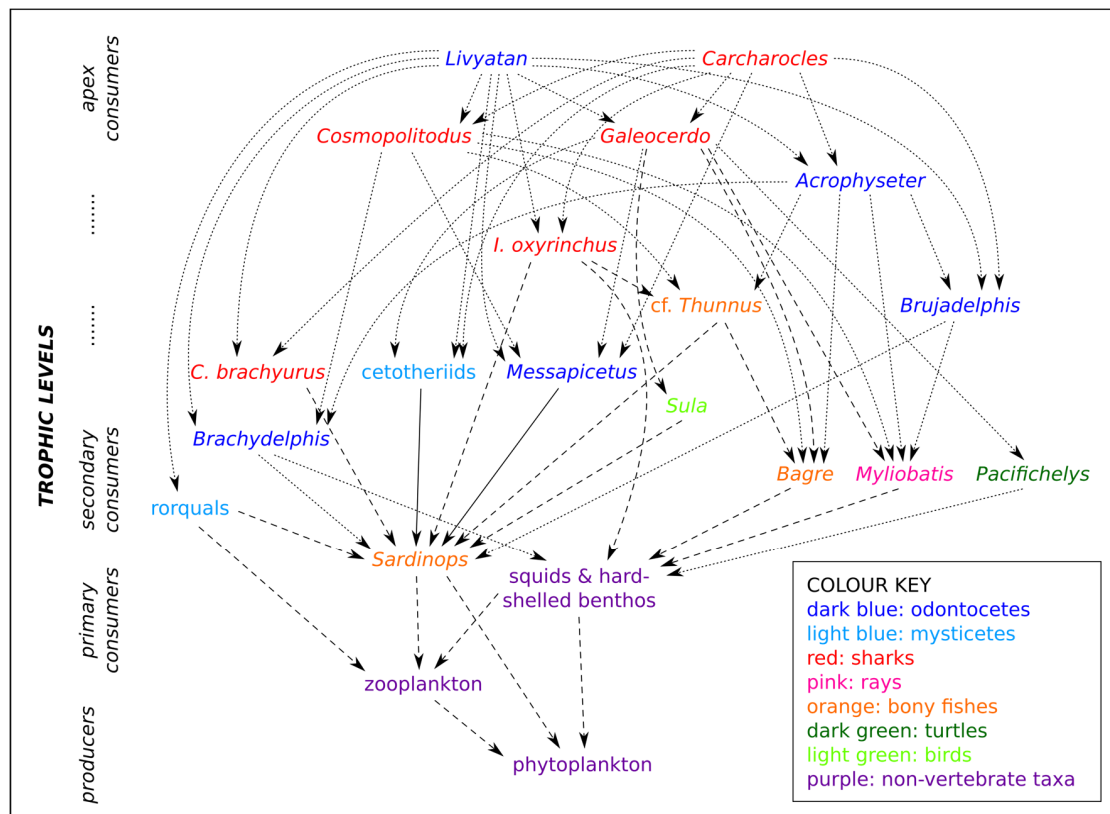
TROPHIC LEVELS

apex consumers

......

......

secondary consumers

primary consumers

producers

Livyatan

Carcharocles

Cosmopolitodus

Galeocerdo

Acrophyseter

I. oxyrinchus

cf. Thunnus

Brujadelphis

C. brachyurus

cetotheriids

Messapicetus

Sula

Brachydelphis

Bagre

Myliobatis

Pacifichelys

rorquals

Sardinops

squids & hard-shelled benthos

zooplankton

phytoplankton

COLOUR KEY
dark blue: odontocetes
light blue: mysticetes
red: sharks
pink: rays
orange: bony fishes
dark green: turtles
light green: birds
purple: non-vertebrate taxa